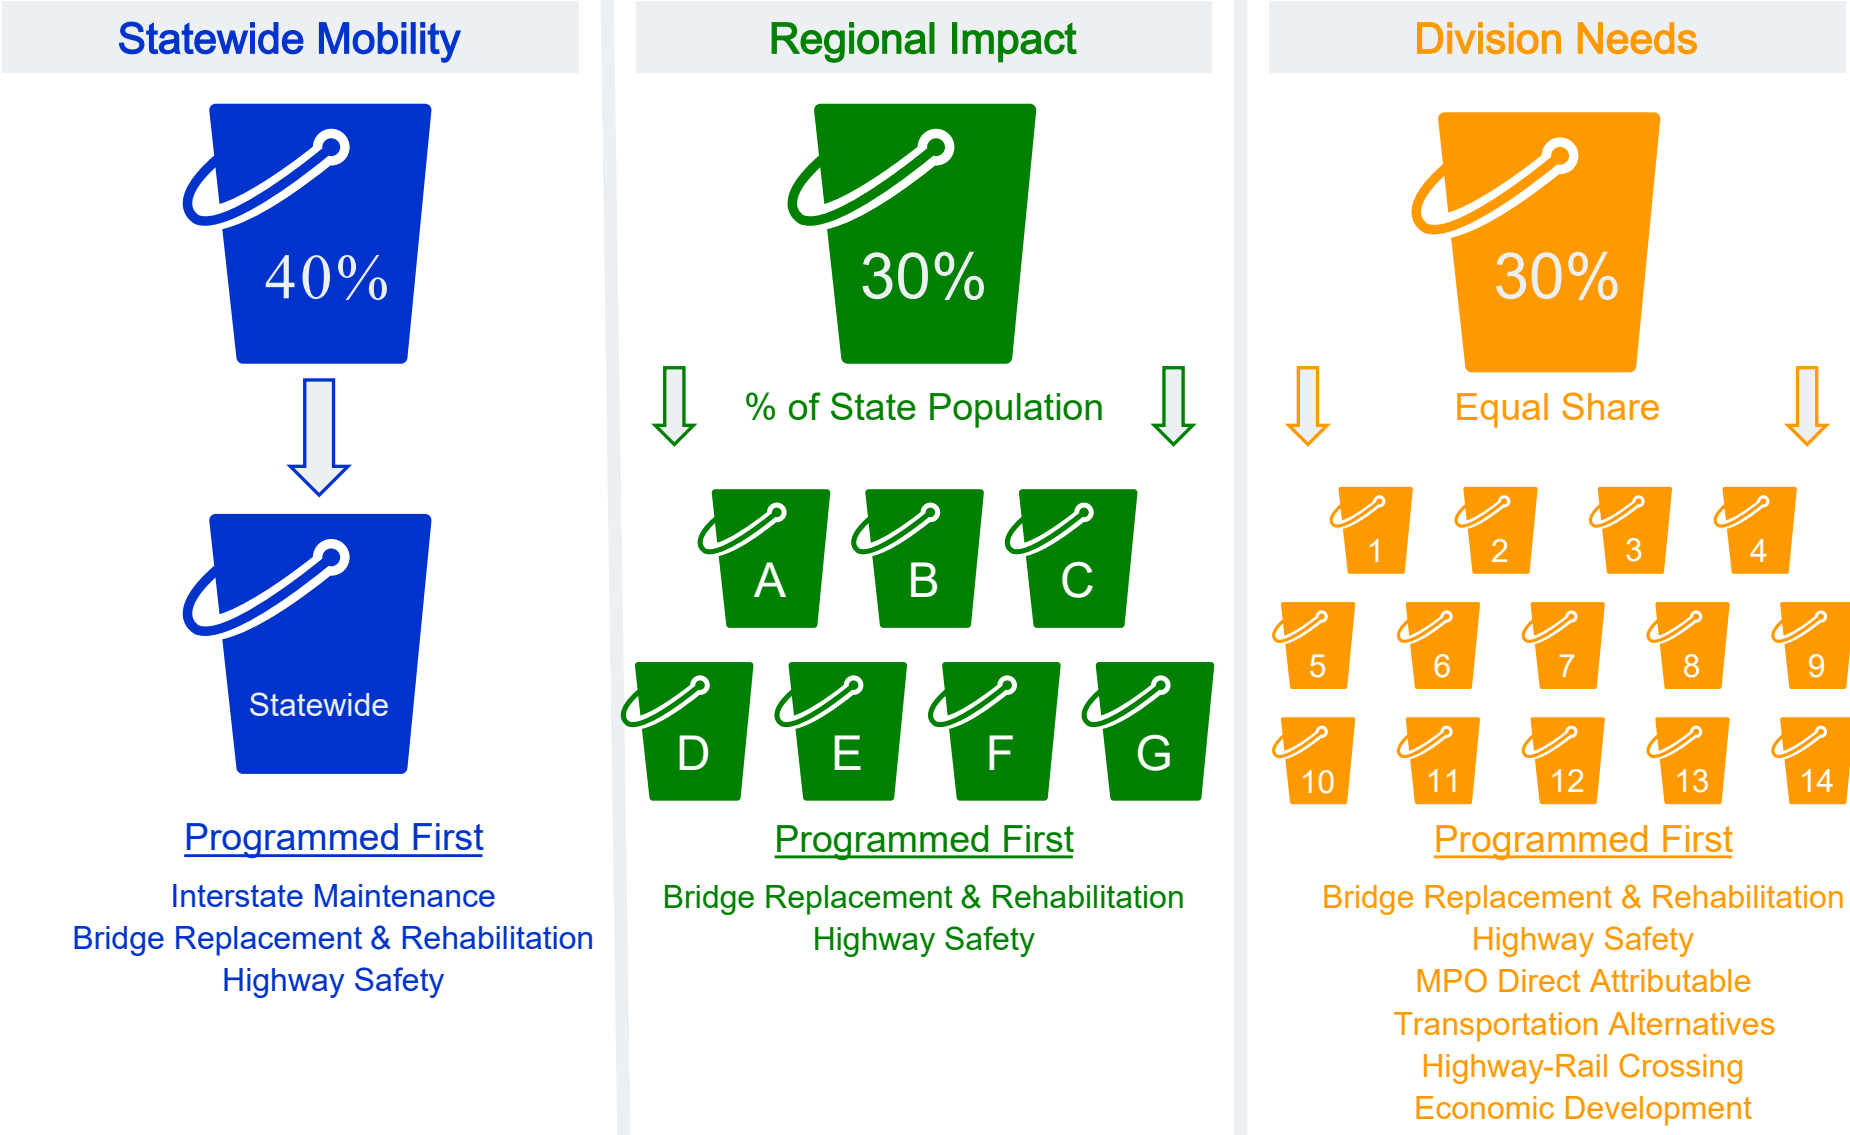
Statewide Mobility

40%

Statewide

Programmed First

Interstate Maintenance
Bridge Replacement & Rehabilitation
Highway Safety

Regional Impact

30%

% of State Population

A B C
D E F G

Programmed First

Bridge Replacement & Rehabilitation
Highway Safety

Division Needs

30%

Equal Share

1 2 3 4
5 6 7 8 9
10 11 12 13 14

Programmed First

Bridge Replacement & Rehabilitation
Highway Safety
MPO Direct Attributable
Transportation Alternatives
Highway-Rail Crossing
Economic Development